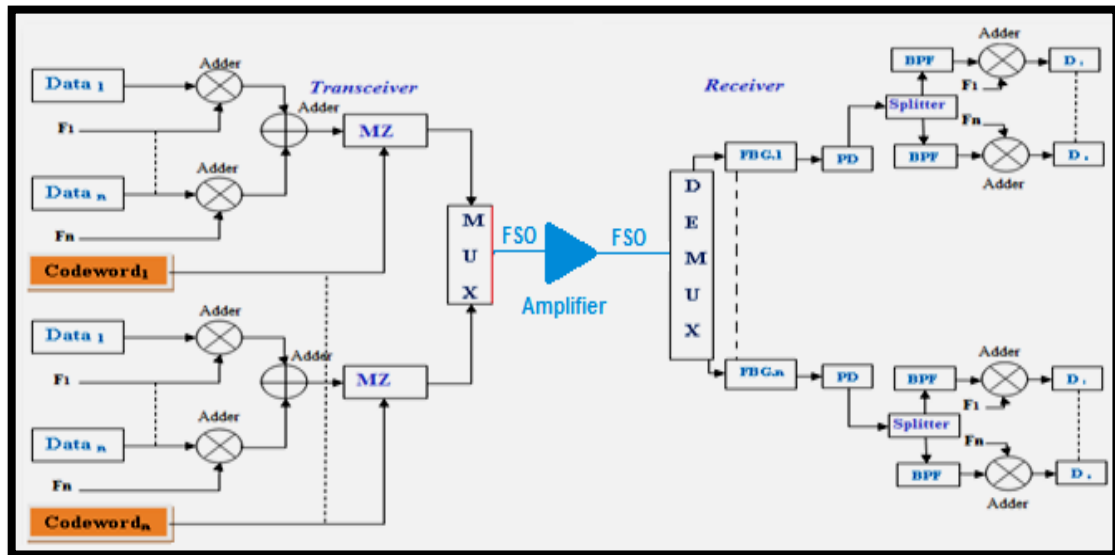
Adder
Data $_1$
Transceiver
F$_1$
Adder
MZ
Adder
Data $_n$
Fn
Codeword$_1$
Adder
Data $_1$
Adder
F$_1$
MZ
Adder
Data $_n$
Fn
Codeword$_n$
M
U
X
FSO
FSO
Amplifier
D
E
M
U
X
Receiver
FBG.1
PD
BPF
Adder
D.
Splitter
F$_1$
Fn
BPF
D.
Adder
FBG.n
PD
Adder
BPF
D.
F$_1$
Splitter
Fn
BPF
D.
Adder